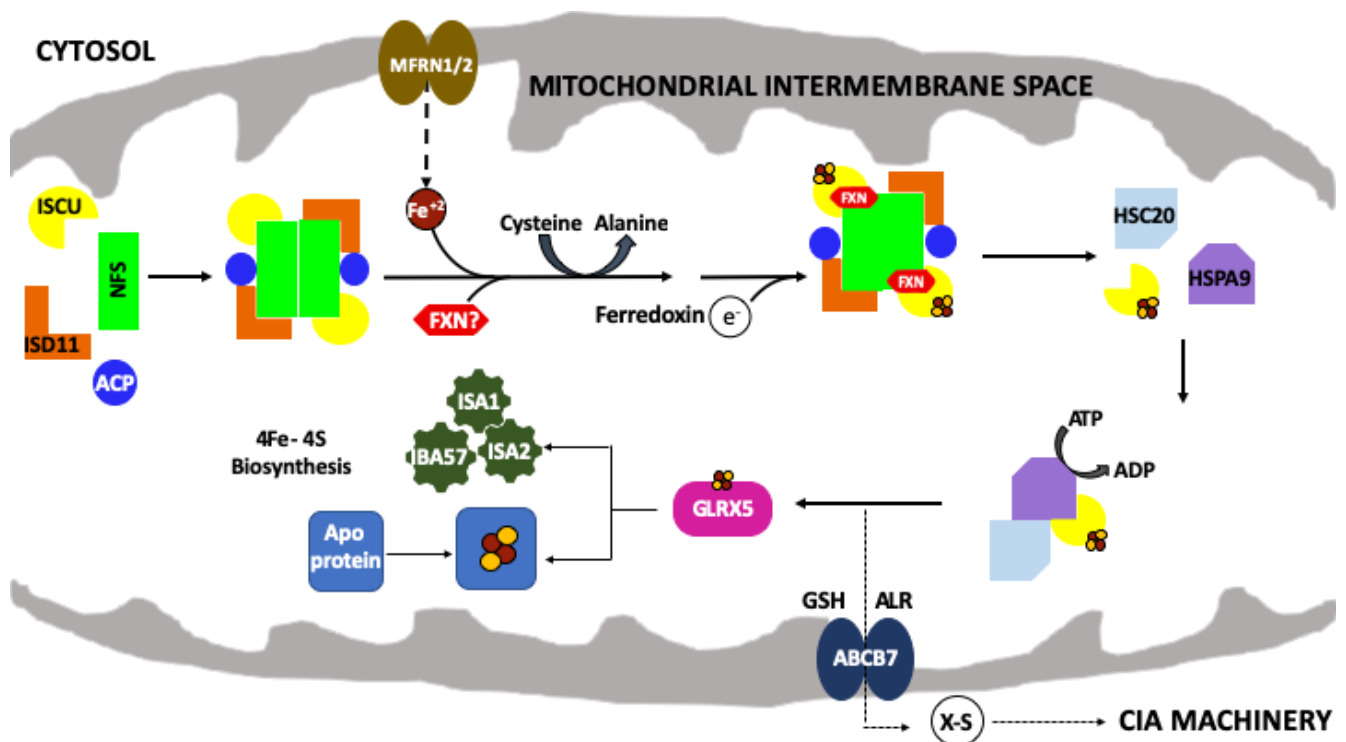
CYTOSOL

MFRN1/2

MITOCHONDRIAL INTERMEMBRANE SPACE

ISCU

NFS

ISD11

ACP

$Fe^{+2}$

Cysteine Alanine

FXN?

Ferredoxin $e^-$

FXN

FXN

HSC20

HSPA9

ISA1

4Fe- 4S Biosynthesis

IBA57

ISA2

ATP

ADP

GLRX5

Apo protein

GSH ALR

ABCB7

X-S

CIA MACHINERY